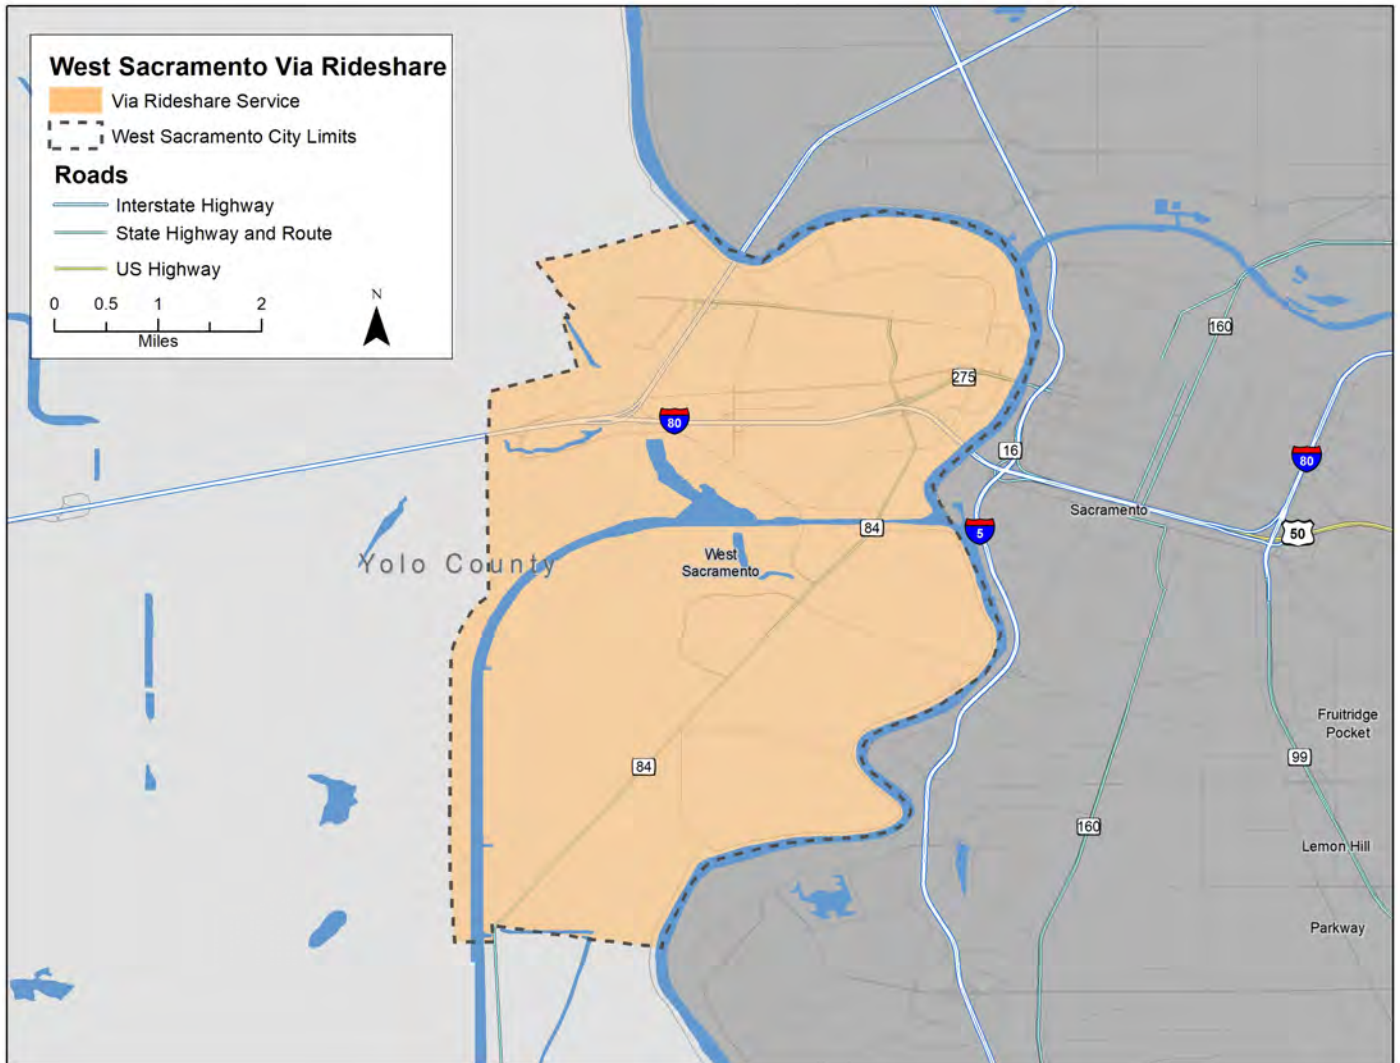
West Sacramento Via Rideshare
Via Rideshare Service
West Sacramento City Limits
Roads
Interstate Highway
State Highway and Route
US Highway
0 0.5 1 2
Miles
N

160
275
80
16
80
Sacramento
84
5
50
West Sacramento
Yolo County
Fruitridge Pocket
99
84
160
Lemon Hill
Parkway